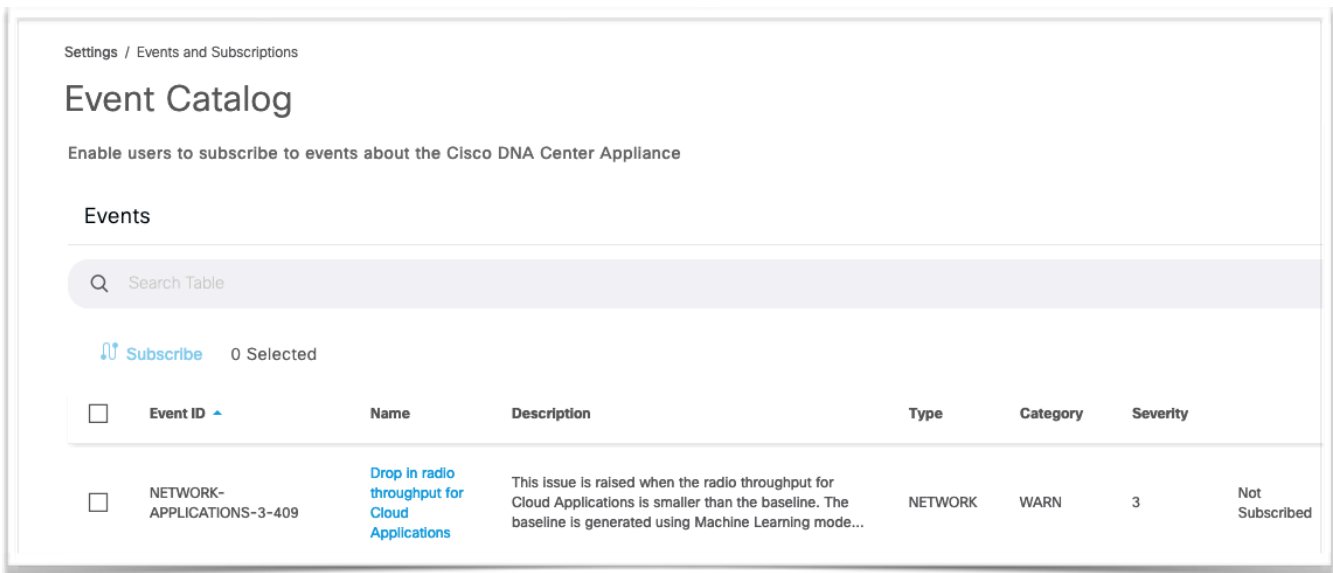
Settings / Events and Subscriptions

Event Catalog

Enable users to subscribe to events about the Cisco DNA Center Appliance

Events

Search Table

Subscribe 0 Selected

| | Event ID | Name | Description | Type | Category | Severity | |
|---|---|---|---|---|---|---|---|
| | NETWORK-APPLICATIONS-3-409 | Drop in radio throughput for Cloud Applications | This issue is raised when the radio throughput for Cloud Applications is smaller than the baseline. The baseline is generated using Machine Learning mode... | NETWORK | WARN | 3 | Not Subscribed |